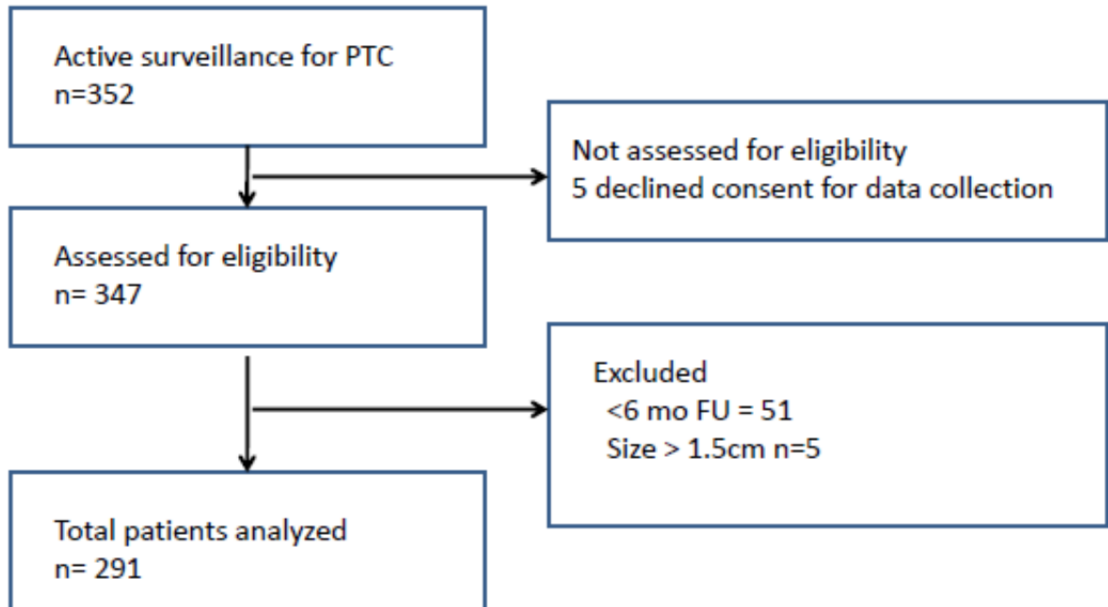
Active surveillance for PTC
n=352

Not assessed for eligibility
5 declined consent for data collection

Assessed for eligibility
n= 347

Excluded
<6 mo FU = 51
Size > 1.5cm n=5

Total patients analyzed
n= 291